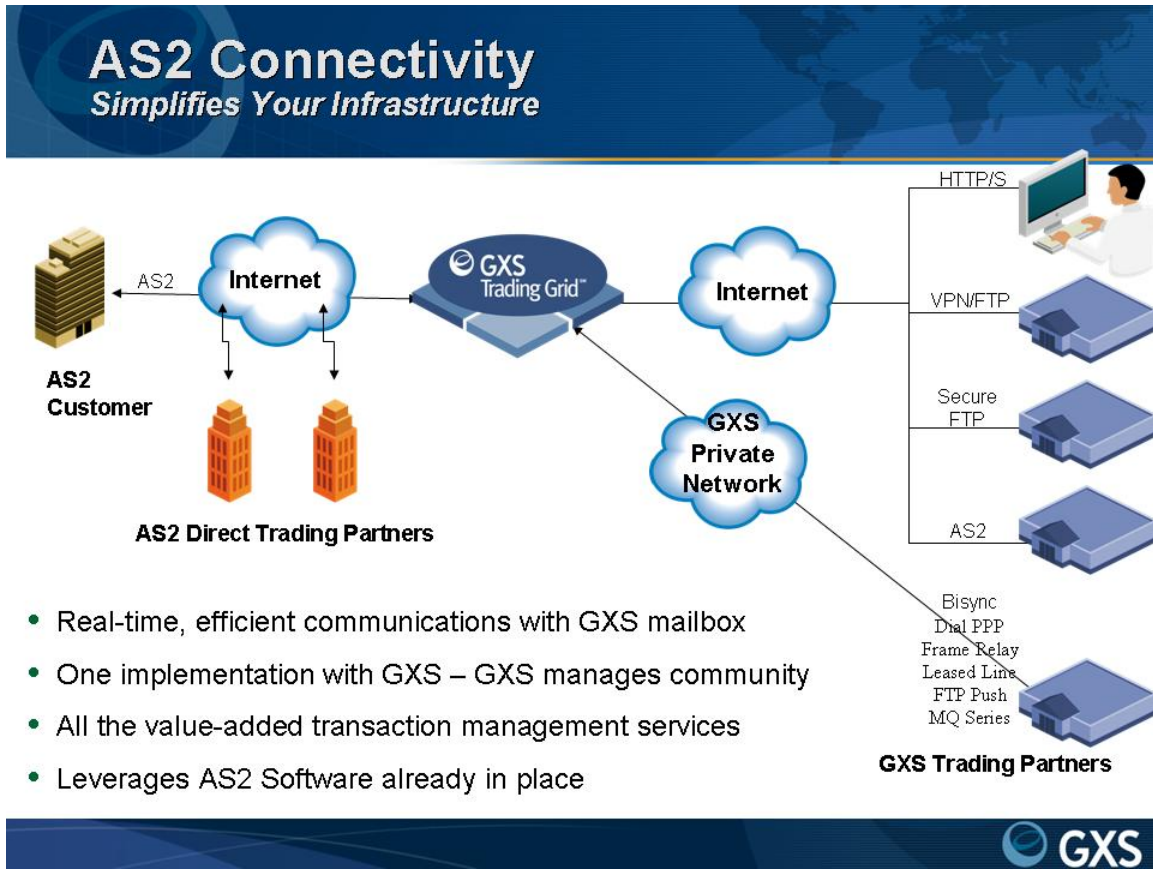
AS2 Connectivity
Simplifies Your Infrastructure

AS2

Internet

GXS Trading Grid™

Internet

HTTP/S

VPN/FTP

Secure FTP

AS2

AS2 Customer

GXS Private Network

AS2 Direct Trading Partners

Bisync
Dial PPP
Frame Relay
Leased Line
FTP Push
MQ Series

GXS Trading Partners

• Real-time, efficient communications with GXS mailbox
• One implementation with GXS – GXS manages community
• All the value-added transaction management services
• Leverages AS2 Software already in place

GXS